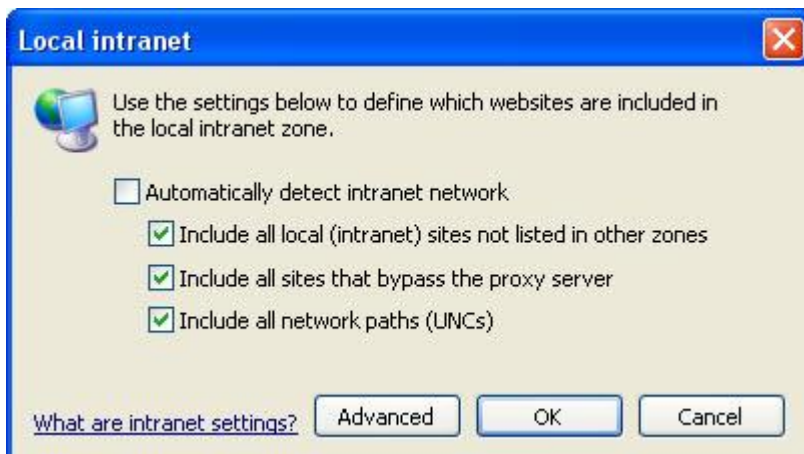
Local intranet

Use the settings below to define which websites are included in the local intranet zone.

Automatically detect intranet network

Include all local (intranet) sites not listed in other zones

Include all sites that bypass the proxy server

Include all network paths (UNCs)

What are intranet settings?

Advanced

OK

Cancel